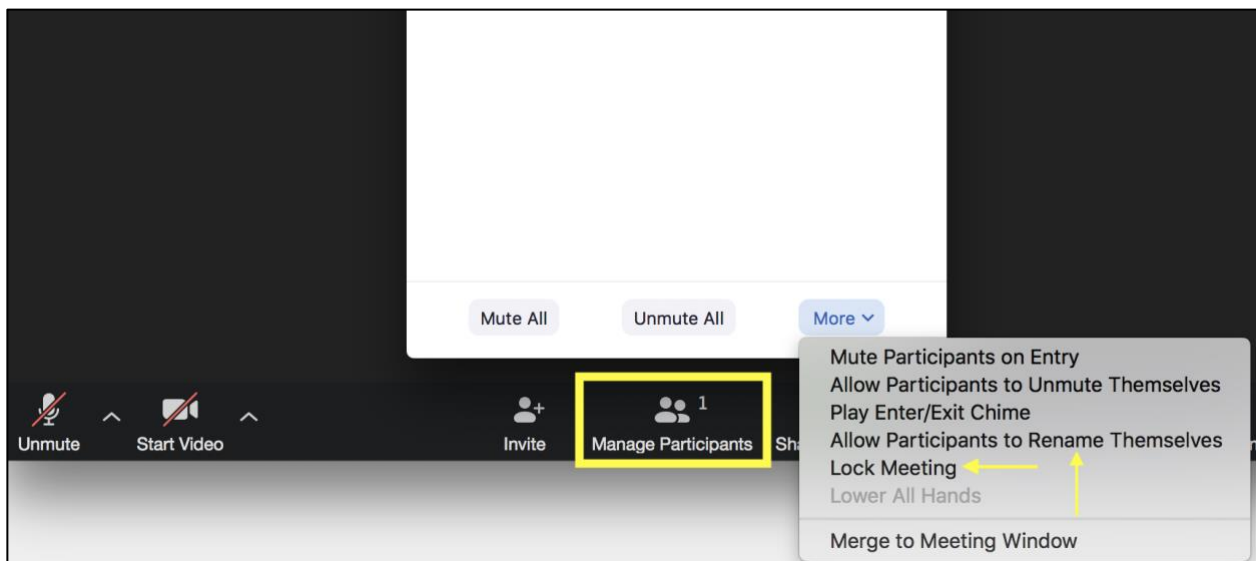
Mute All

Unmute All

More

Mute Participants on Entry
Allow Participants to Unmute Themselves
Play Enter/Exit Chime
Allow Participants to Rename Themselves
Lock Meeting
Lower All Hands
Merge to Meeting Window

Unmute

Start Video

Invite

1

Manage Participants

Sh